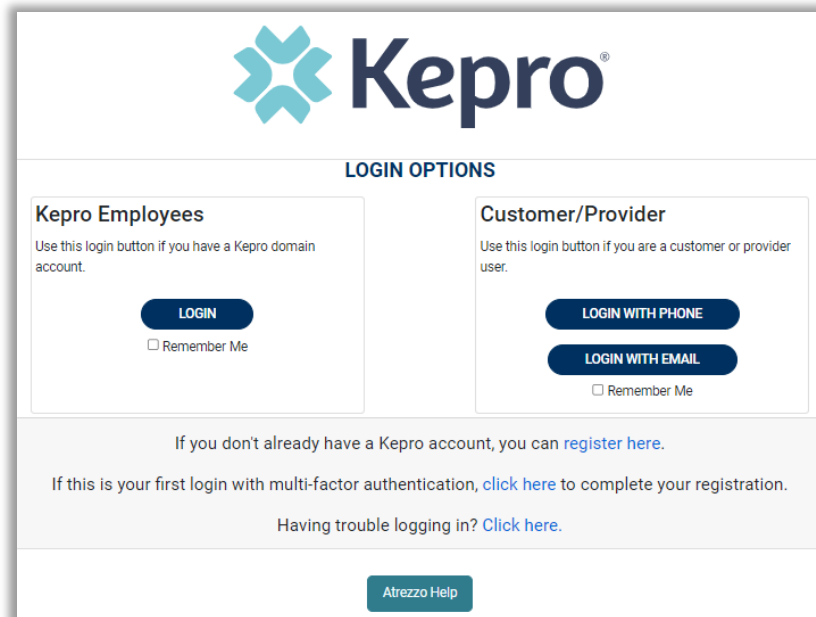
Kepro®

LOGIN OPTIONS

Kepro Employees

Use this login button if you have a Kepro domain account.

LOGIN

☐ Remember Me

Customer/Provider

Use this login button if you are a customer or provider user.

LOGIN WITH PHONE

LOGIN WITH EMAIL

☐ Remember Me

If you don't already have a Kepro account, you can register here.

If this is your first login with multi-factor authentication, click here to complete your registration.

Having trouble logging in? Click here.

Atrezzo Help